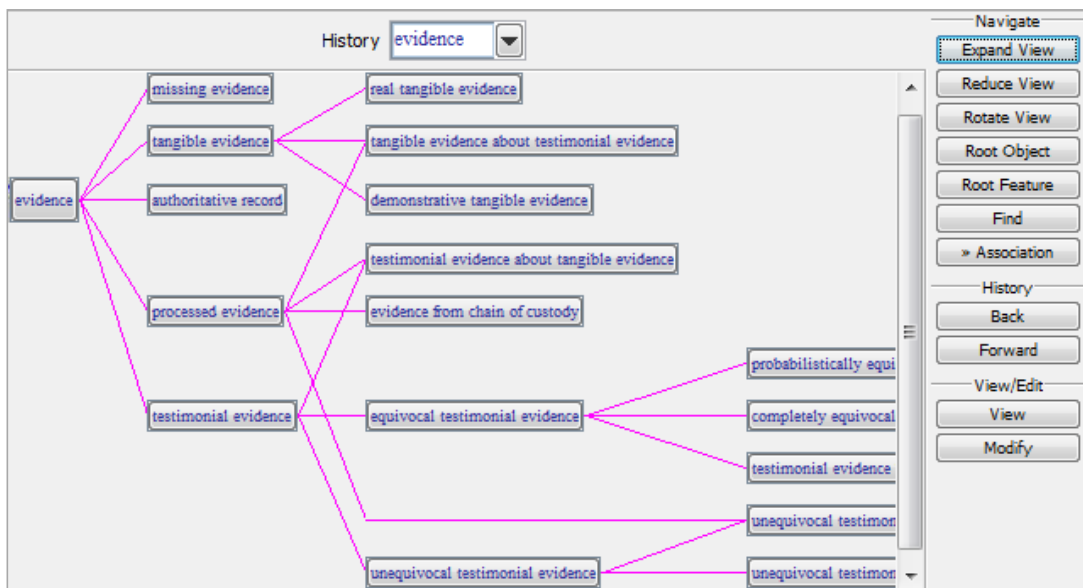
History evidence

evidence

missing evidence
tangible evidence
authoritative record
processed evidence
testimonial evidence

real tangible evidence
tangible evidence about testimonial evidence
demonstrative tangible evidence
testimonial evidence about tangible evidence
evidence from chain of custody
equivocal testimonial evidence
unequivocal testimonial evidence

probabilistically equi
completely equivocal
testimonial evidence
unequivocal testimon
unequivocal testimon

Navigate
Expand View
Reduce View
Rotate View
Root Object
Root Feature
Find
» Association
History
Back
Forward
View/Edit
View
Modify